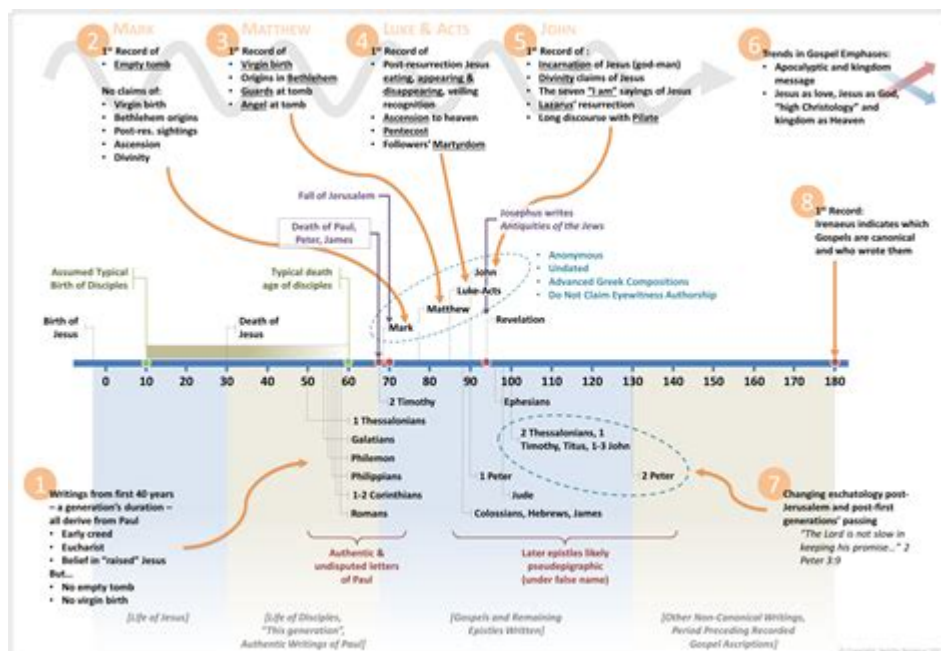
2 MARK
1st Record of
• Empty tomb

No claims of:
• Virgin birth
• Bethlehem origins
• Post-res. sightings
• Ascension
• Divinity

3 MATTHEW
1st Record of
• Virgin birth
• Origins in Bethlehem
• Guards at tomb
• Angel at tomb

4 LUKE & ACTS
1st Record of
• Post-resurrection Jesus eating, appearing & disappearing, veiling recognition
• Ascension to heaven
• Pentecost
• Followers' Martyrdom

5 JOHN
1st Record of :
• Incarnation of Jesus (god-man)
• Divinity claims of Jesus
• The seven "I am" sayings of Jesus
• Lazarus' resurrection
• Long discourse with Pilate

6 Trends in Gospel Emphases:
• Apocalyptic and kingdom message
• Jesus as love, Jesus as God, "high Christology" and kingdom as Heaven

Fall of Jerusalem

Death of Paul, Peter, James

Josephus writes Antiquities of the Jews

8 1st Record: Irenaeus indicates which Gospels are canonical and who wrote them

• Anonymous
• Undated
• Advanced Greek Compositions
• Do Not Claim Eyewitness Authorship

Assumed Typical Birth of Disciples

Typical death age of disciples

Birth of Jesus

Death of Jesus

John
Luke-Acts
Matthew
Mark
Revelation

0 10 20 30 40 50 60 70 80 90 100 110 120 130 140 150 160 170 180

2 Timothy
Ephesians
1 Thessalonians
Galatians
Philemon
Philippians
1-2 Corinthians
Romans

2 Thessalonians, 1 Timothy, Titus, 1-3 John
1 Peter
Jude
2 Peter
Colossians, Hebrews, James

1 Writings from first 40 years – a generation's duration – all derive from Paul
• Early creed
• Eucharist
• Belief in "raised" Jesus
But...
• No empty tomb
• No virgin birth

Authentic & undisputed letters of Paul

Later epistles likely pseudepigraphic (under false name)

7 Changing eschatology post-Jerusalem and post-first generations' passing
"The Lord is not slow in keeping his promise..." 2 Peter 3:9

[Life of Jesus]

[Life of Disciples, "This generation", Authentic Writings of Paul]

[Gospels and Remaining Epistles Written]

[Other Non-Canonical Writings, Period Preceding Recorded Gospel Ascriptions]